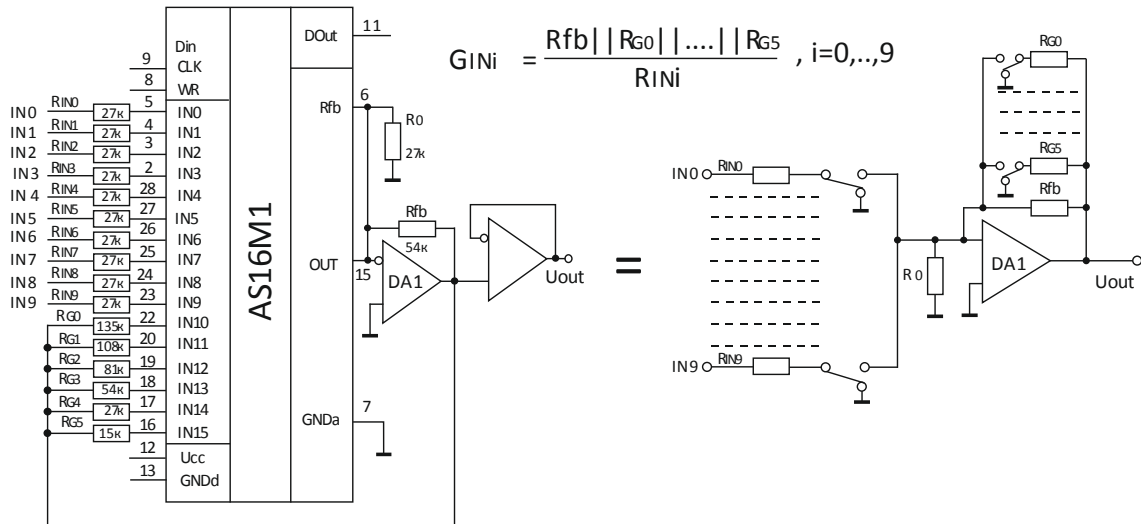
$G_{INi} = \frac{Rfb||R_{G0}||....||R_{G5}}{R_{INi}}$ , i=0,..,9

Din
CLK
WR
9
8
IN0 RIN0 27к 5 IN0
IN1 RIN1 27к 4 IN1
IN2 RIN2 27к 3 IN2
IN3 RIN3 27к 2 IN3
IN 4 RIN4 27к 28 IN4
IN5 RIN5 27к 27 IN5
IN6 RIN6 27к 26 IN6
IN7 RIN7 27к 25 IN7
IN8 RIN8 27к 24 IN8
IN9 RIN9 27к 23 IN9
RG0 135к 22 IN10
RG1 108к 20 IN11
RG2 81к 19 IN12
RG3 54к 18 IN13
RG4 27к 17 IN14
RG5 15к 16 IN15
12 Ucc
13 GNDd

AS16M1

DOut 11
Rfb 6
R0 27к
Rfb 54к
OUT 15
DA1
Uout
GNDa 7

=

RG0
RG5
Rfb
IN0 RIN0
IN9 RIN9
R0
DA1
Uout